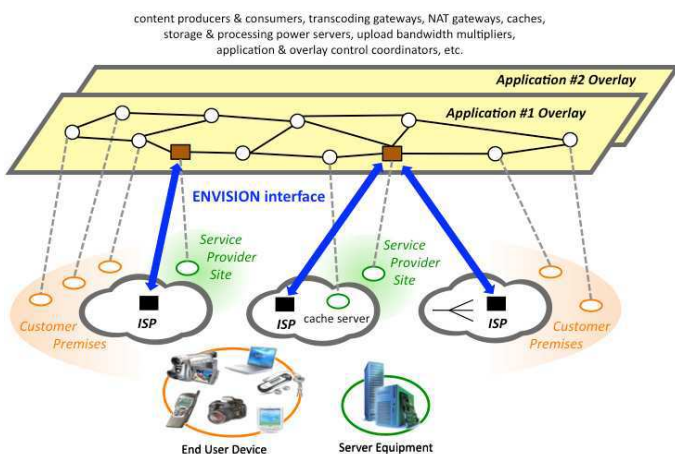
content producers & consumers, transcoding gateways, NAT gateways, caches, storage & processing power servers, upload bandwidth multipliers, application & overlay control coordinators, etc.

Application #2 Overlay

Application #1 Overlay

ENVISION interface

Service Provider Site

Service Provider Site

Customer Premises

ISP

ISP

cache server

ISP

Customer Premises

End User Device

Server Equipment